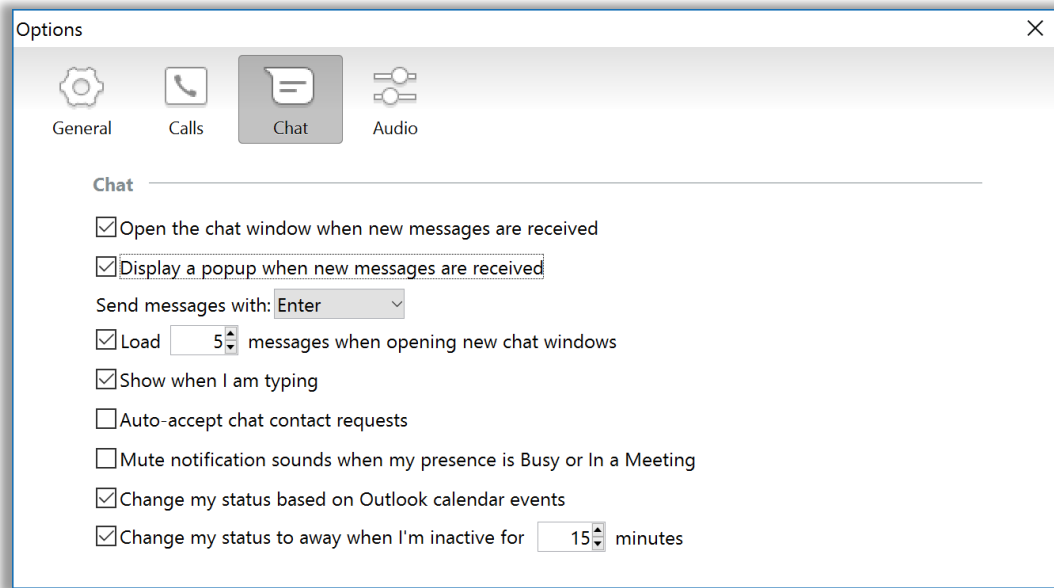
Options

General

Calls

Chat

Audio

Chat

Open the chat window when new messages are received

Display a popup when new messages are received

Send messages with: Enter

Load 5 messages when opening new chat windows

Show when I am typing

Auto-accept chat contact requests

Mute notification sounds when my presence is Busy or In a Meeting

Change my status based on Outlook calendar events

Change my status to away when I'm inactive for 15 minutes